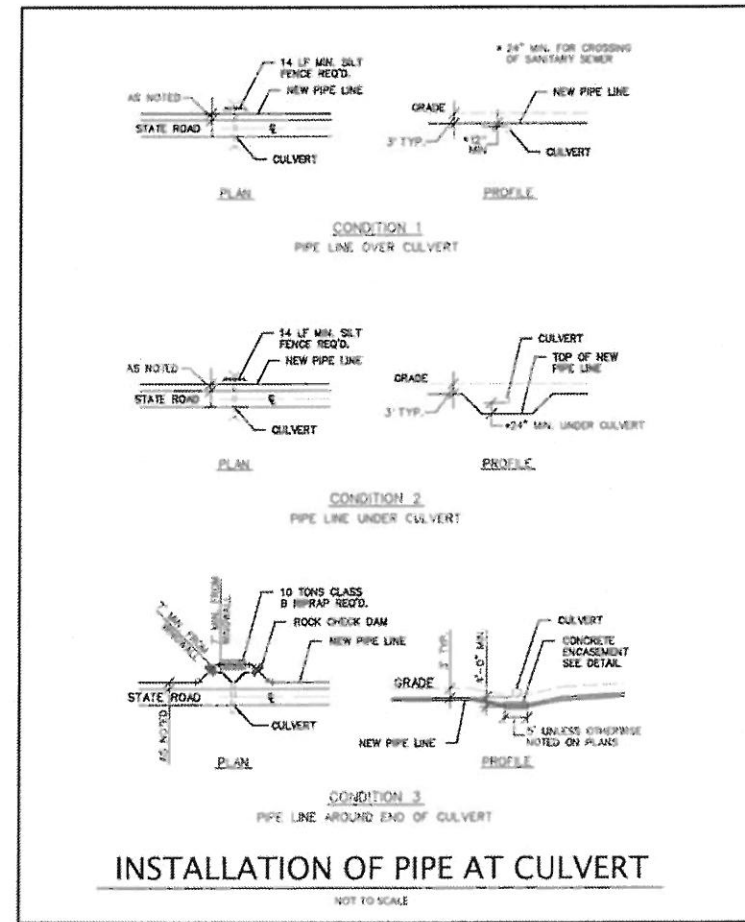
14 LF MIN. SILT FENCE REQ'D.
AS NOTED
NEW PIPE LINE
STATE ROAD
℄
CULVERT

PLAN

* 24" MIN. FOR CROSSING OF SANITARY SEWER
NEW PIPE LINE
GRADE
3' TYP.
*12" MIN.
CULVERT

PROFILE

CONDITION 1
PIPE LINE OVER CULVERT

14 LF MIN. SILT FENCE REQ'D.
AS NOTED
NEW PIPE LINE
STATE ROAD
℄
CULVERT

PLAN

CULVERT
TOP OF NEW PIPE LINE
GRADE
3' TYP.
*24" MIN. UNDER CULVERT

PROFILE

CONDITION 2
PIPE LINE UNDER CULVERT

10 TONS CLASS B RIPRAP REQ'D.
7' MIN. FROM HEADWALL
7' MIN. FROM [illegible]
ROCK CHECK DAM
NEW PIPE LINE
STATE ROAD
℄
AS NOTED
CULVERT

PLAN

3' TYP.
4'-0" MIN.
CULVERT
CONCRETE ENCASEMENT SEE DETAIL
GRADE
NEW PIPE LINE
5' UNLESS OTHERWISE NOTED ON PLANS

PROFILE

CONDITION 3
PIPE LINE AROUND END OF CULVERT

INSTALLATION OF PIPE AT CULVERT
NOT TO SCALE